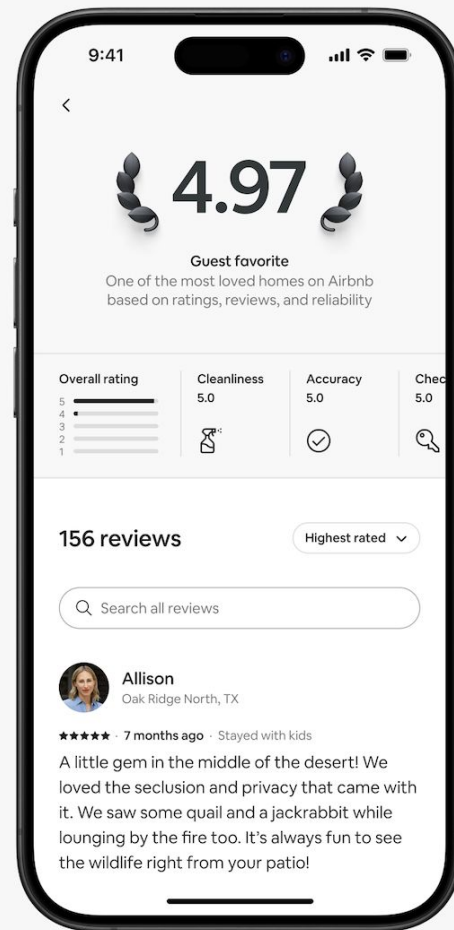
9:41

<

4.97

Guest favorite
One of the most loved homes on Airbnb based on ratings, reviews, and reliability

Overall rating
5
4
3
2
1

Cleanliness
5.0

Accuracy
5.0

Chec
5.0

156 reviews

Highest rated

Search all reviews

Allison
Oak Ridge North, TX

★★★★★ · 7 months ago · Stayed with kids

A little gem in the middle of the desert! We loved the seclusion and privacy that came with it. We saw some quail and a jackrabbit while lounging by the fire too. It's always fun to see the wildlife right from your patio!